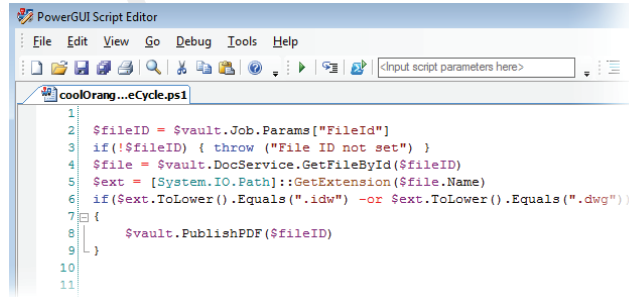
PowerGUI Script Editor

File Edit View Go Debug Tools Help

<Input script parameters here>

coolOrang...eCycle.ps1

1
2 $fileID = $vault.Job.Params["FileId"]
3 if(!$fileID) { throw ("File ID not set") }
4 $file = $vault.DocService.GetFileById($fileID)
5 $ext = [System.IO.Path]::GetExtension($file.Name)
6 if($ext.ToLower().Equals(".idw") -or $ext.ToLower().Equals(".dwg"))
7 {
8 $vault.PublishPDF($fileID)
9 }
10
11